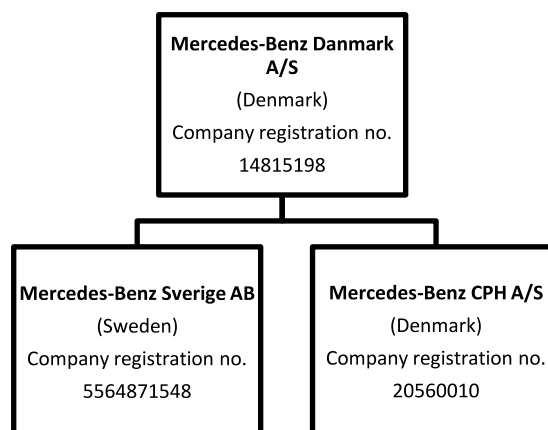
Mercedes-Benz Danmark A/S
(Denmark)
Company registration no.
14815198

Mercedes-Benz Sverige AB
(Sweden)
Company registration no.
5564871548

Mercedes-Benz CPH A/S
(Denmark)
Company registration no.
20560010